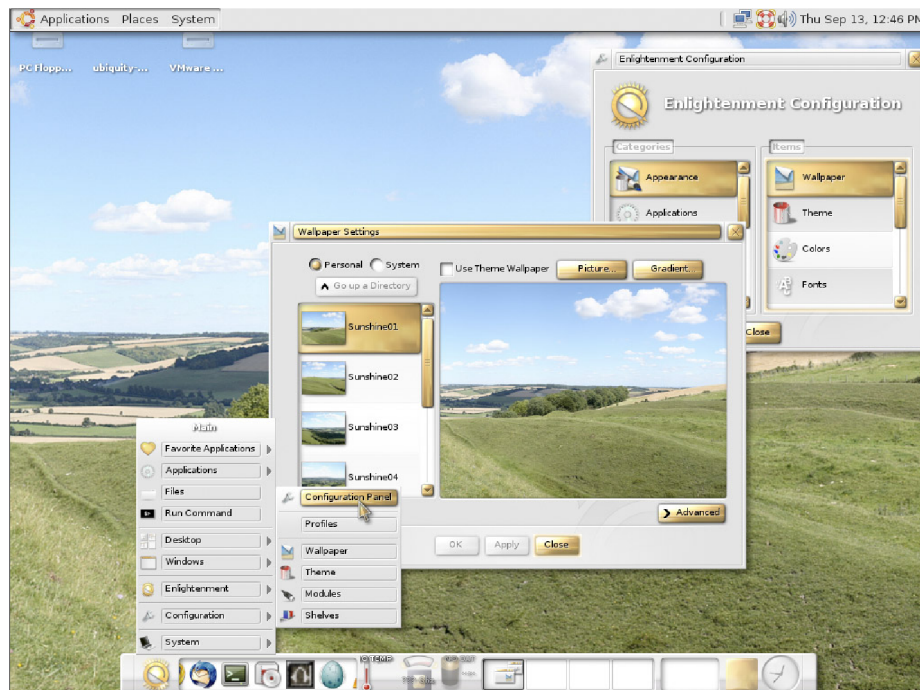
Applications Places System

Thu Sep 13, 12:46 PM

PC Flopp... ubiquity-... VMware ...

Enlightenment Configuration

Enlightenment Configuration

Categories

Appearance

Applications

Items

Wallpaper

Theme

Colors

Fonts

Close

Wallpaper Settings

Personal System

Go up a Directory

Use Theme Wallpaper

Picture...

Gradient...

Sunshine01

Sunshine02

Sunshine03

Sunshine04

Advanced

OK Apply Close

Main

Favorite Applications

Applications

Files

Run Command

Desktop

Windows

Enlightenment

Configuration

System

Configuration Panel

Profiles

Wallpaper

Theme

Modules

Shelves